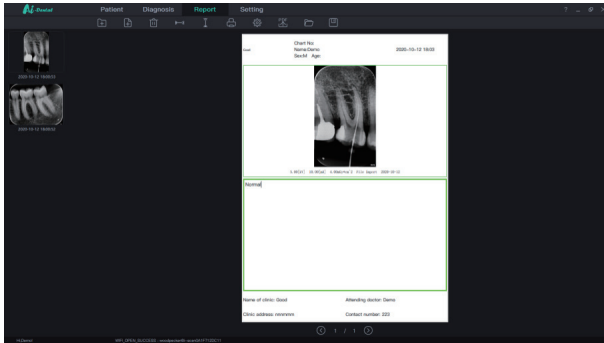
Ai-Dental

Patient Diagnosis Report Setting

2020-10-12 18:03:33

2020-10-12 18:03:32

Good

Chart No:
Name:Demo
Sex:M Age:

2020-10-12 18:03

Normal

Name of clinic: Good

Attending doctor: Demo

Clinic address: mmmmm

Contact number: 223

1 / 1

Hi,Demo!

IMP_OPEN_SUCCESS